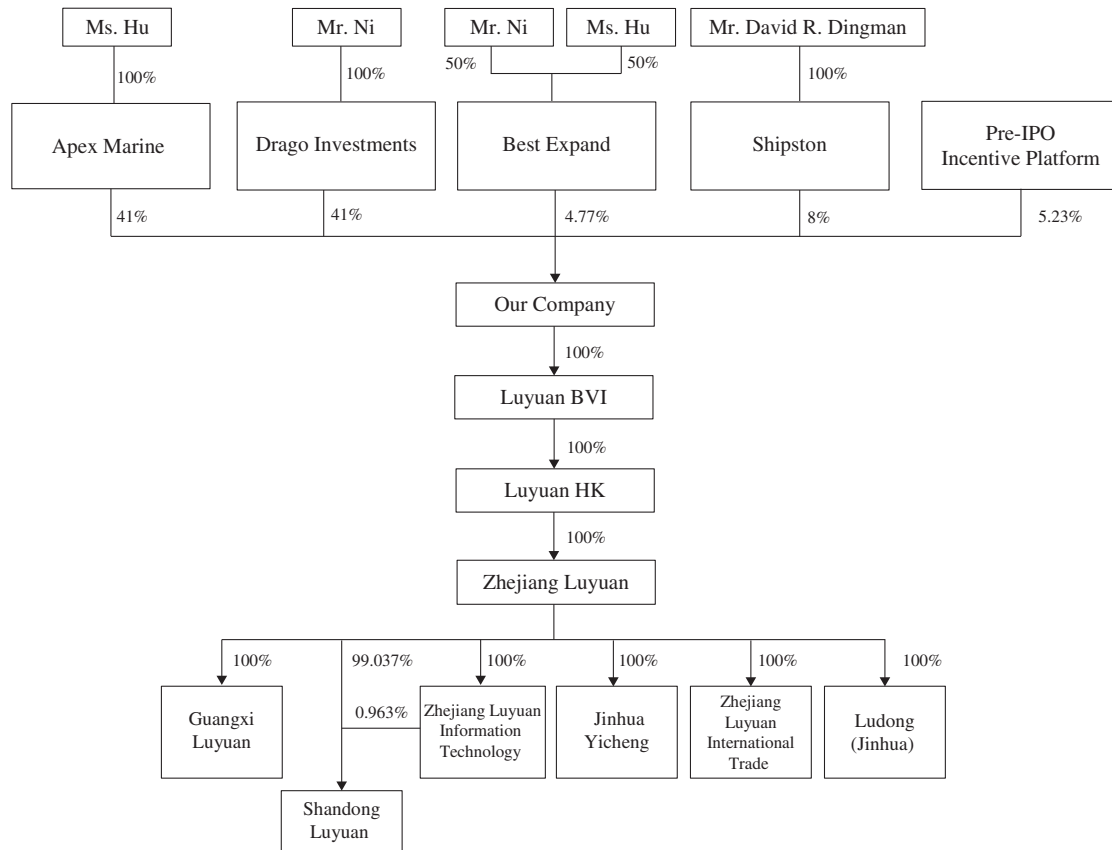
Ms. Hu

100%

Apex Marine

Mr. Ni

100%

Drago Investments

Mr. Ni

Ms. Hu

50%

50%

Best Expand

Mr. David R. Dingman

100%

Shipston

Pre-IPO Incentive Platform

41%

41%

4.77%

8%

5.23%

Our Company

100%

Luyuan BVI

100%

Luyuan HK

100%

Zhejiang Luyuan

100%

99.037%

100%

100%

100%

100%

Guangxi Luyuan

0.963%

Zhejiang Luyuan Information Technology

Jinhua Yicheng

Zhejiang Luyuan International Trade

Ludong (Jinhua)

Shandong Luyuan